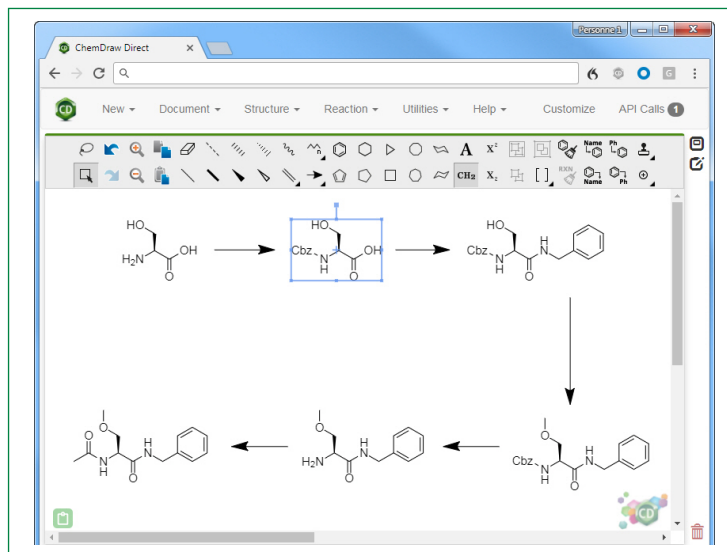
Personne 1

ChemDraw Direct ×

New ▾ Document ▾ Structure ▾ Reaction ▾ Utilities ▾ Help ▾ Customize API Calls 1

A $X^2$ Name Ph
CH₂ $X_2$ RXN Name Ph

HO
$H_2N$ OH
O

HO
Cbz N OH
H O

HO
Cbz N N
H O H

O
Cbz N N
H O H

O
$H_2N$ N
O H

O
O
N N
H O H